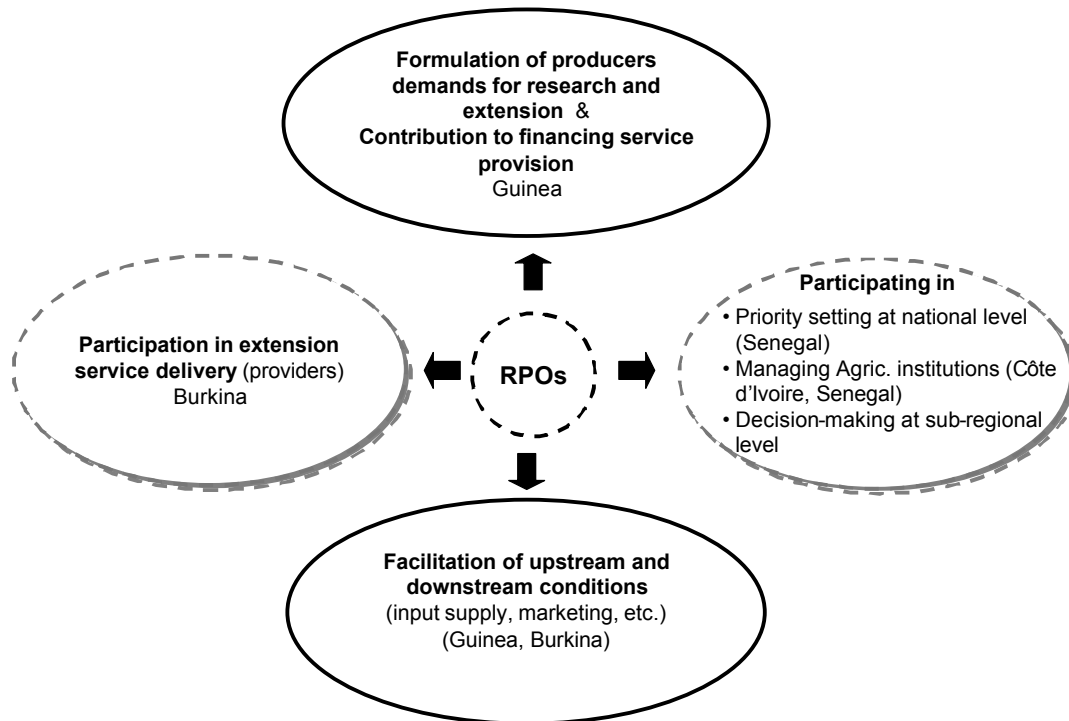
Formulation of producers demands for research and extension & Contribution to financing service provision
Guinea

Participation in extension service delivery (providers)
Burkina

RPOs

Participating in
• Priority setting at national level (Senegal)
• Managing Agric. institutions (Côte d'Ivoire, Senegal)
• Decision-making at sub-regional level

Facilitation of upstream and downstream conditions
(input supply, marketing, etc.)
(Guinea, Burkina)